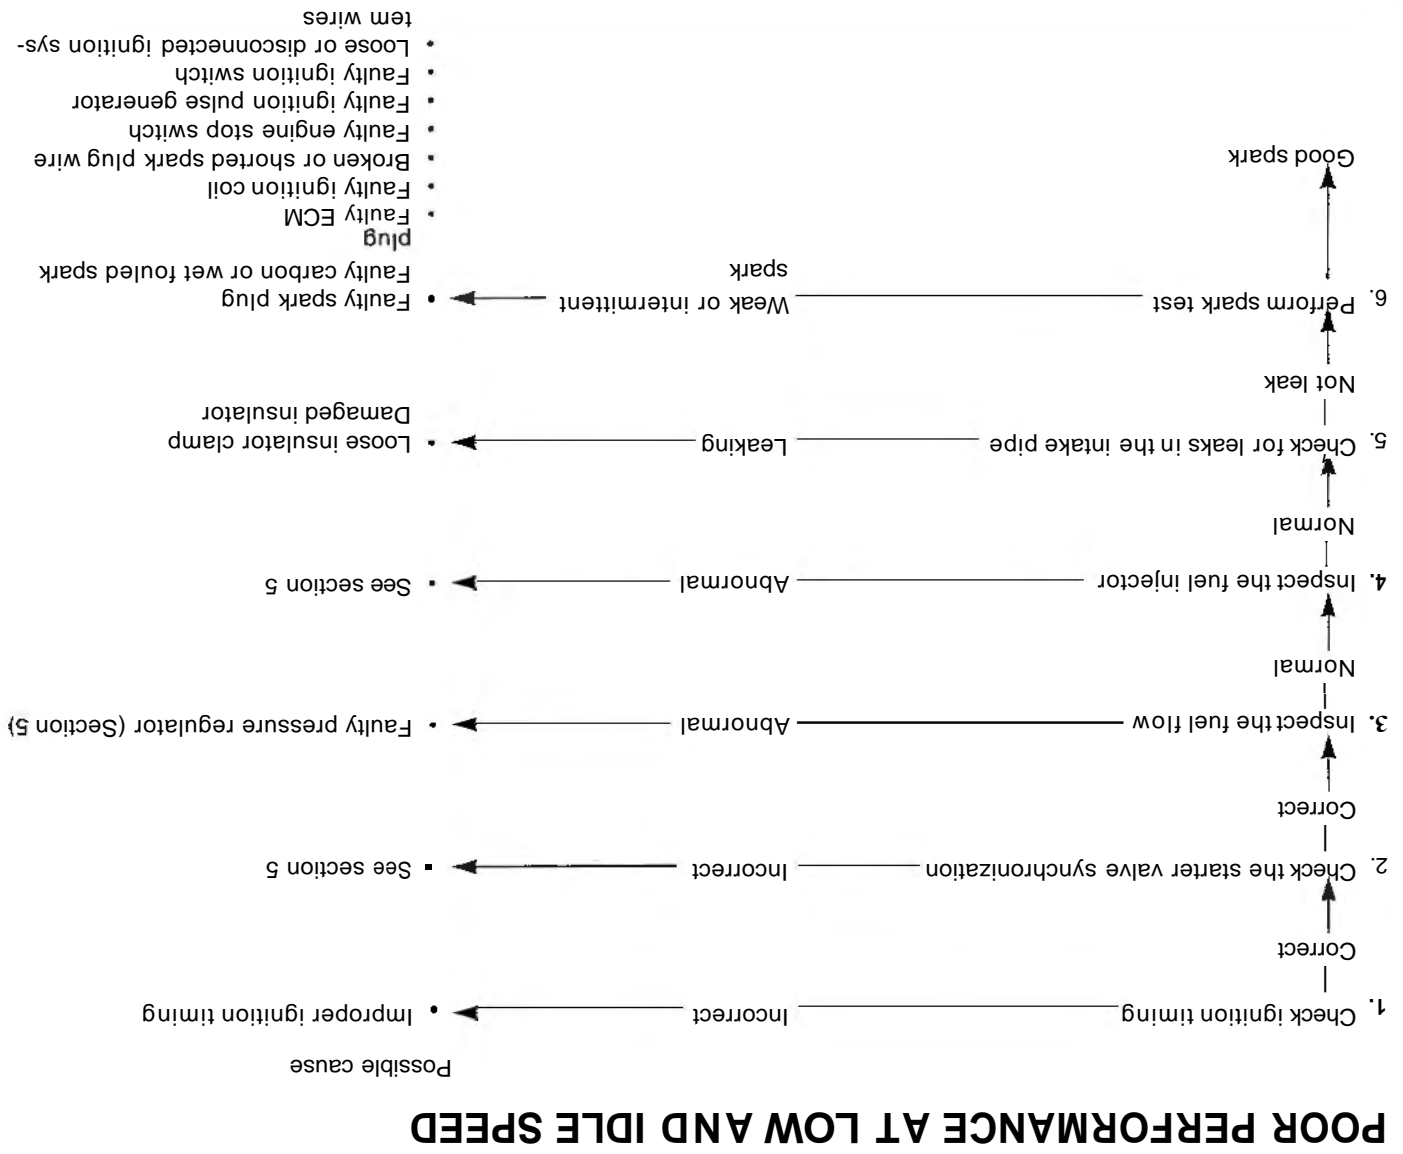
POOR PERFORMANCE AT LOW AND IDLE SPEED

Possible cause

1. Check ignition timing — Incorrect → • Improper ignition timing

Correct

2. Check the starter valve synchronization — Incorrect → • See section 5

Correct

3. Inspect the fuel flow — Abnormal → • Faulty pressure regulator (Section 5)

Normal

4. Inspect the fuel injector — Abnormal → • See section 5

Normal

5. Check for leaks in the intake pipe — Leaking → • Loose insulator clamp
Damaged insulator

Not leak

6. Perform spark test — Weak or intermittent spark → • Faulty spark plug
Faulty carbon or wet fouled spark plug
• Faulty ECM
• Faulty ignition coil
• Broken or shorted spark plug wire
• Faulty engine stop switch
• Faulty ignition pulse generator
• Faulty ignition switch
• Loose or disconnected ignition system wires

Good spark